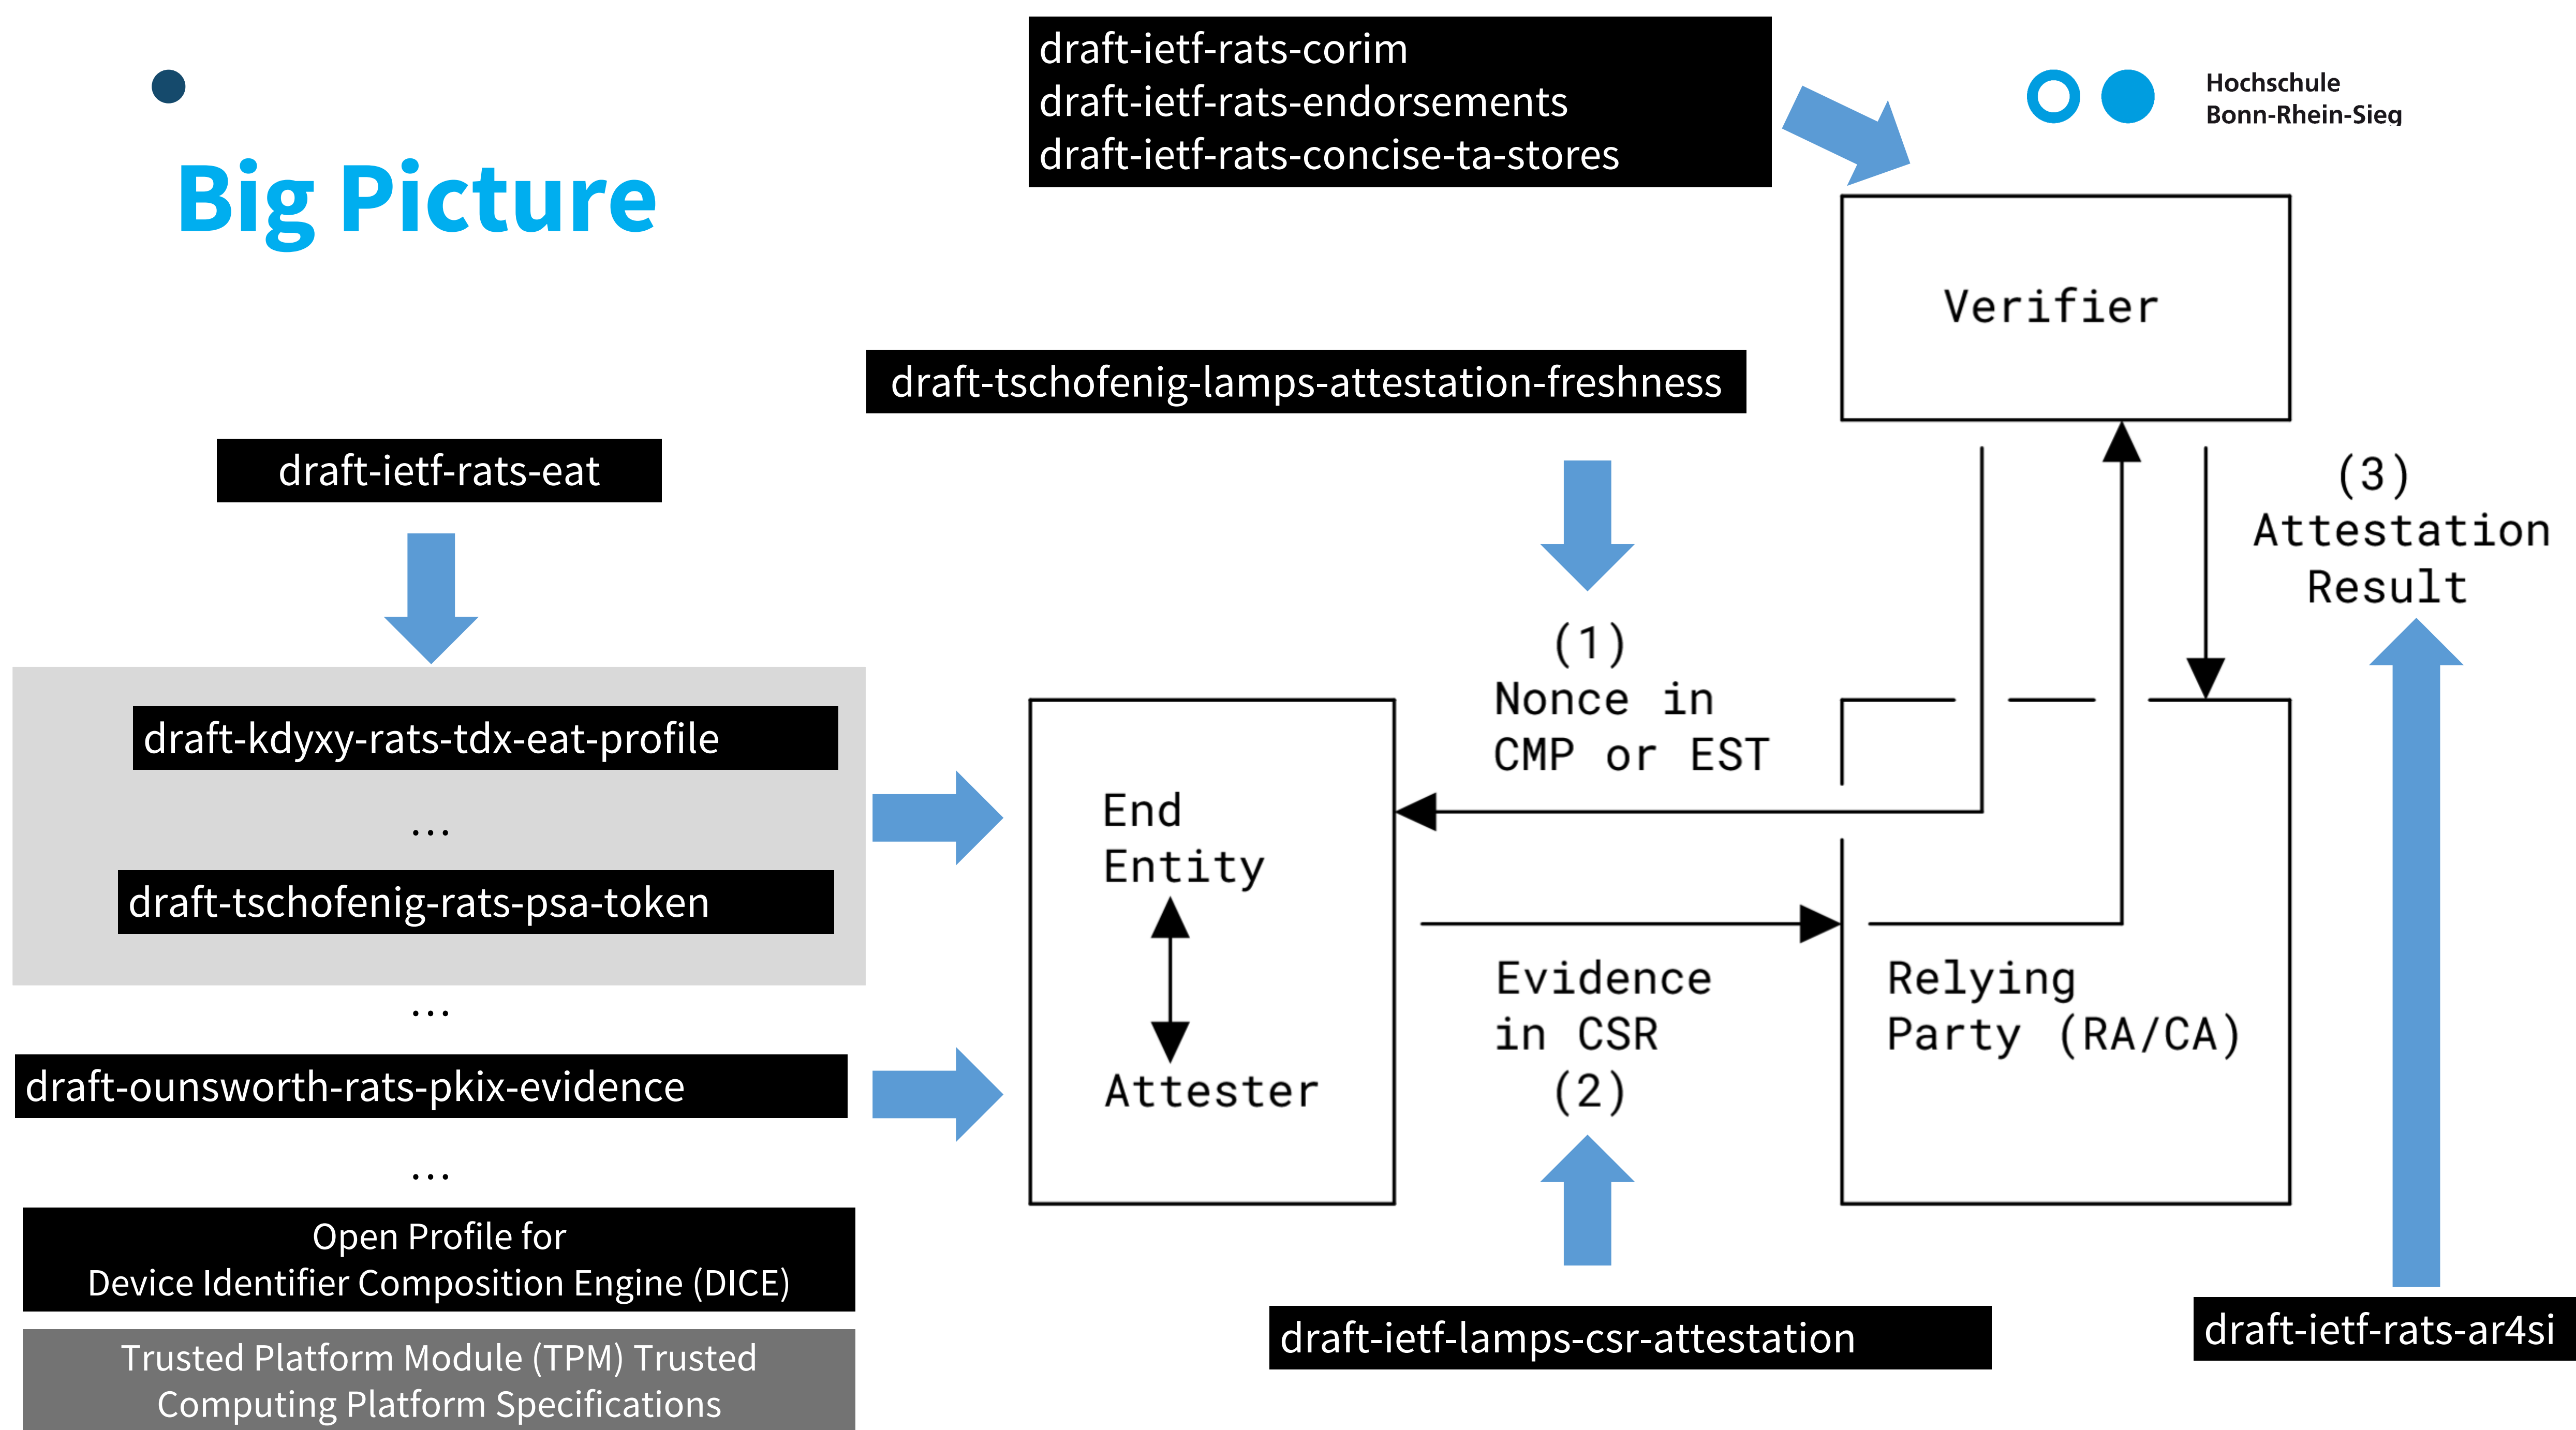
Big Picture

draft-ietf-rats-corim
draft-ietf-rats-endorsements
draft-ietf-rats-concise-ta-stores

Hochschule
Bonn-Rhein-Sieg

Verifier

draft-tschofenig-lamps-attestation-freshness

draft-ietf-rats-eat

(3)
Attestation
Result

(1)
Nonce in
CMP or EST

draft-kdyxy-rats-tdx-eat-profile

...

draft-tschofenig-rats-psa-token

End
Entity

Attester

Evidence
in CSR
(2)

Relying
Party (RA/CA)

...

draft-ounsworth-rats-pkix-evidence

...

Open Profile for
Device Identifier Composition Engine (DICE)

Trusted Platform Module (TPM) Trusted
Computing Platform Specifications

draft-ietf-lamps-csr-attestation

draft-ietf-rats-ar4si